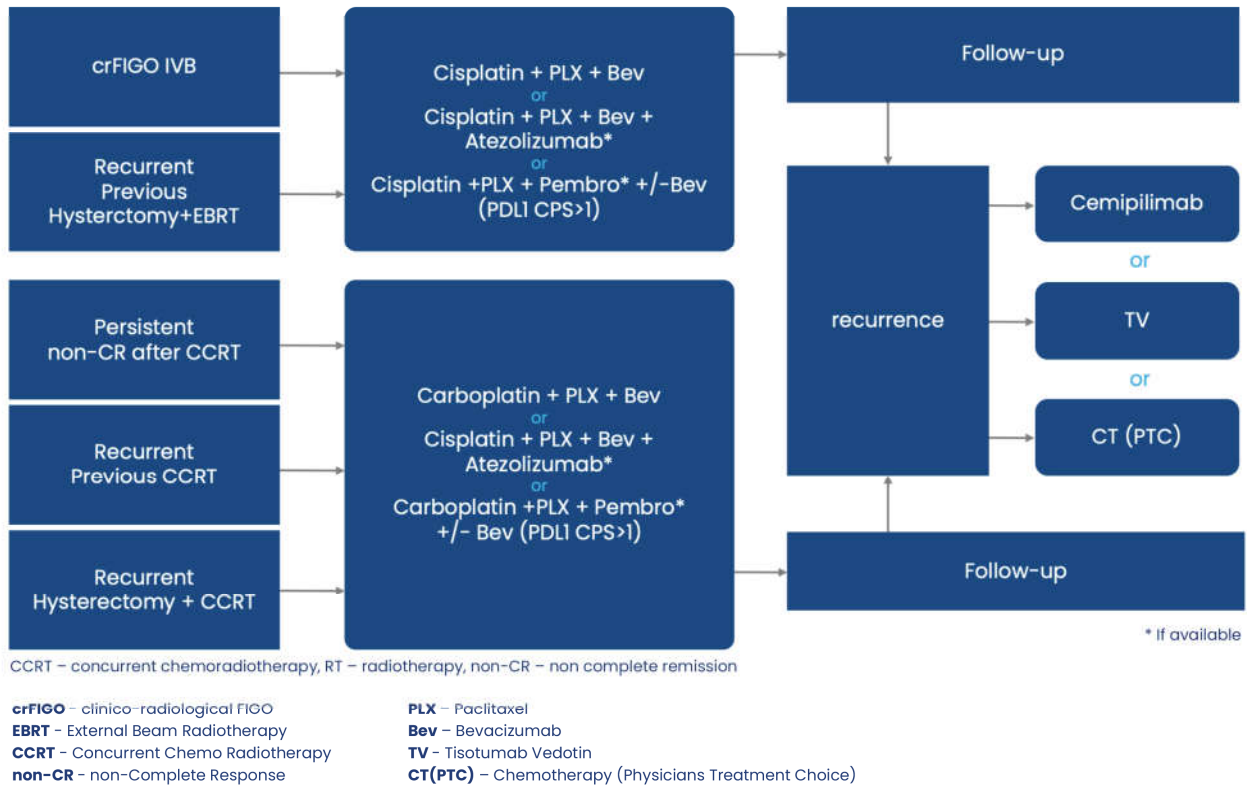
crFIGO IVB

Recurrent Previous Hysterctomy+EBRT

Cisplatin + PLX + Bev
or
Cisplatin + PLX + Bev + Atezolizumab*
or
Cisplatin +PLX + Pembro* +/-Bev (PDL1 CPS>1)

Follow-up

Persistent non-CR after CCRT

Recurrent Previous CCRT

Recurrent Hysterectomy + CCRT

Carboplatin + PLX + Bev
or
Cisplatin + PLX + Bev + Atezolizumab*
or
Carboplatin +PLX + Pembro* +/- Bev (PDL1 CPS>1)

recurrence

Cemipilimab
or
TV
or
CT (PTC)

Follow-up

* If available

CCRT – concurrent chemoradiotherapy, RT – radiotherapy, non-CR – non complete remission

crFIGO - clinico-radiological FIGO
EBRT - External Beam Radiotherapy
CCRT - Concurrent Chemo Radiotherapy
non-CR - non-Complete Response

PLX – Paclitaxel
Bev – Bevacizumab
TV - Tisotumab Vedotin
CT(PTC) – Chemotherapy (Physicians Treatment Choice)